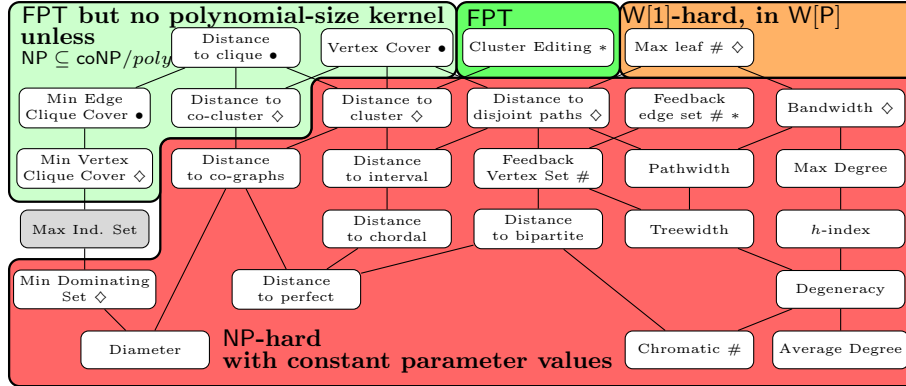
FPT but no polynomial-size kernel unless NP $\subseteq$ coNP/$poly$

FPT

W[1]-hard, in W[P]

Distance to clique •

Vertex Cover •

Cluster Editing ∗

Max leaf # ◇

Min Edge Clique Cover •

Distance to co-cluster ◇

Distance to cluster ◇

Distance to disjoint paths ◇

Feedback edge set # ∗

Bandwidth ◇

Min Vertex Clique Cover ◇

Distance to co-graphs

Distance to interval

Feedback Vertex Set #

Pathwidth

Max Degree

Max Ind. Set

Distance to chordal

Distance to bipartite

Treewidth

$h$-index

Min Dominating Set ◇

Distance to perfect

Degeneracy

Diameter

NP-hard with constant parameter values

Chromatic #

Average Degree